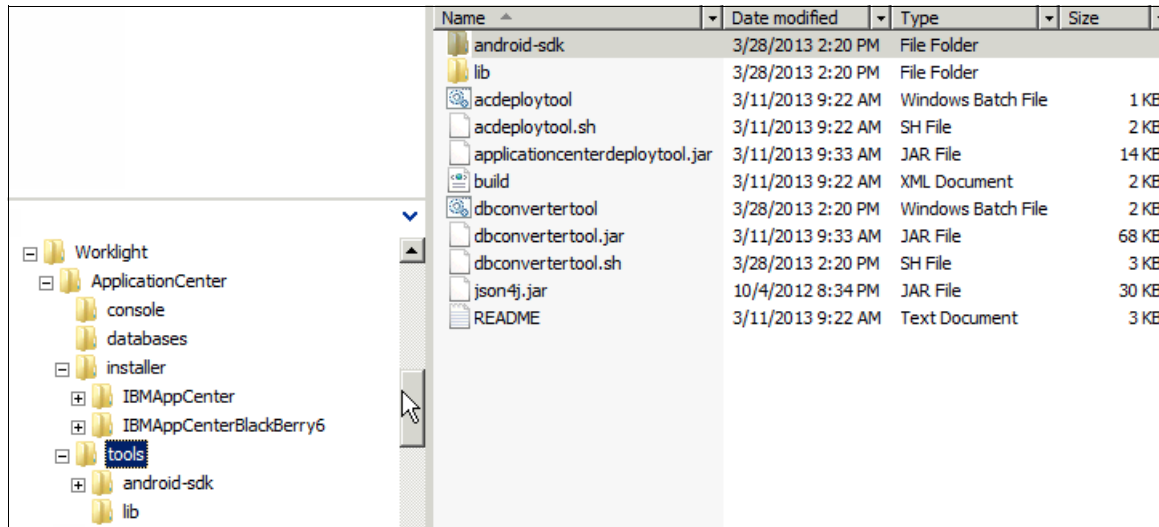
Worklight
ApplicationCenter
console
databases
installer
IBMAppCenter
IBMAppCenterBlackBerry6
tools
android-sdk
lib

| Name | Date modified | Type | Size |
|---|---|---|---|
| android-sdk | 3/28/2013 2:20 PM | File Folder | |
| lib | 3/28/2013 2:20 PM | File Folder | |
| acdeploytool | 3/11/2013 9:22 AM | Windows Batch File | 1 KB |
| acdeploytool.sh | 3/11/2013 9:22 AM | SH File | 2 KB |
| applicationcenterdeploytool.jar | 3/11/2013 9:33 AM | JAR File | 14 KB |
| build | 3/11/2013 9:22 AM | XML Document | 2 KB |
| dbconvertertool | 3/28/2013 2:20 PM | Windows Batch File | 2 KB |
| dbconvertertool.jar | 3/11/2013 9:33 AM | JAR File | 68 KB |
| dbconvertertool.sh | 3/28/2013 2:20 PM | SH File | 3 KB |
| json4j.jar | 10/4/2012 8:34 PM | JAR File | 30 KB |
| README | 3/11/2013 9:22 AM | Text Document | 3 KB |